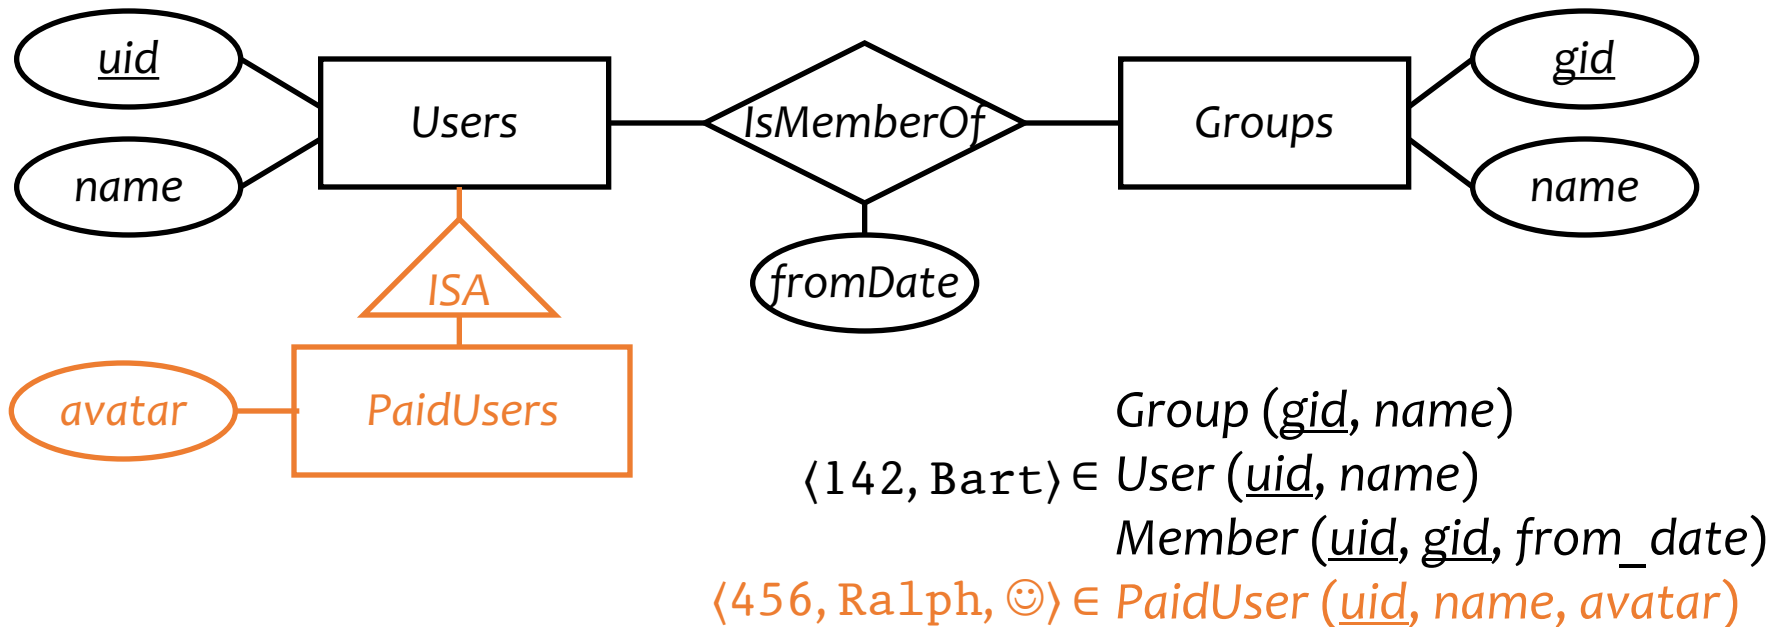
uid
name
Users
IsMemberOf
Groups
gid
name
fromDate
ISA
avatar
PaidUsers

Group (gid, name)
$\langle$142, Bart$\rangle$ ∈ User (uid, name)
Member (uid, gid, from_date)
$\langle$456, Ralph, ☺$\rangle$ ∈ PaidUser (uid, name, avatar)